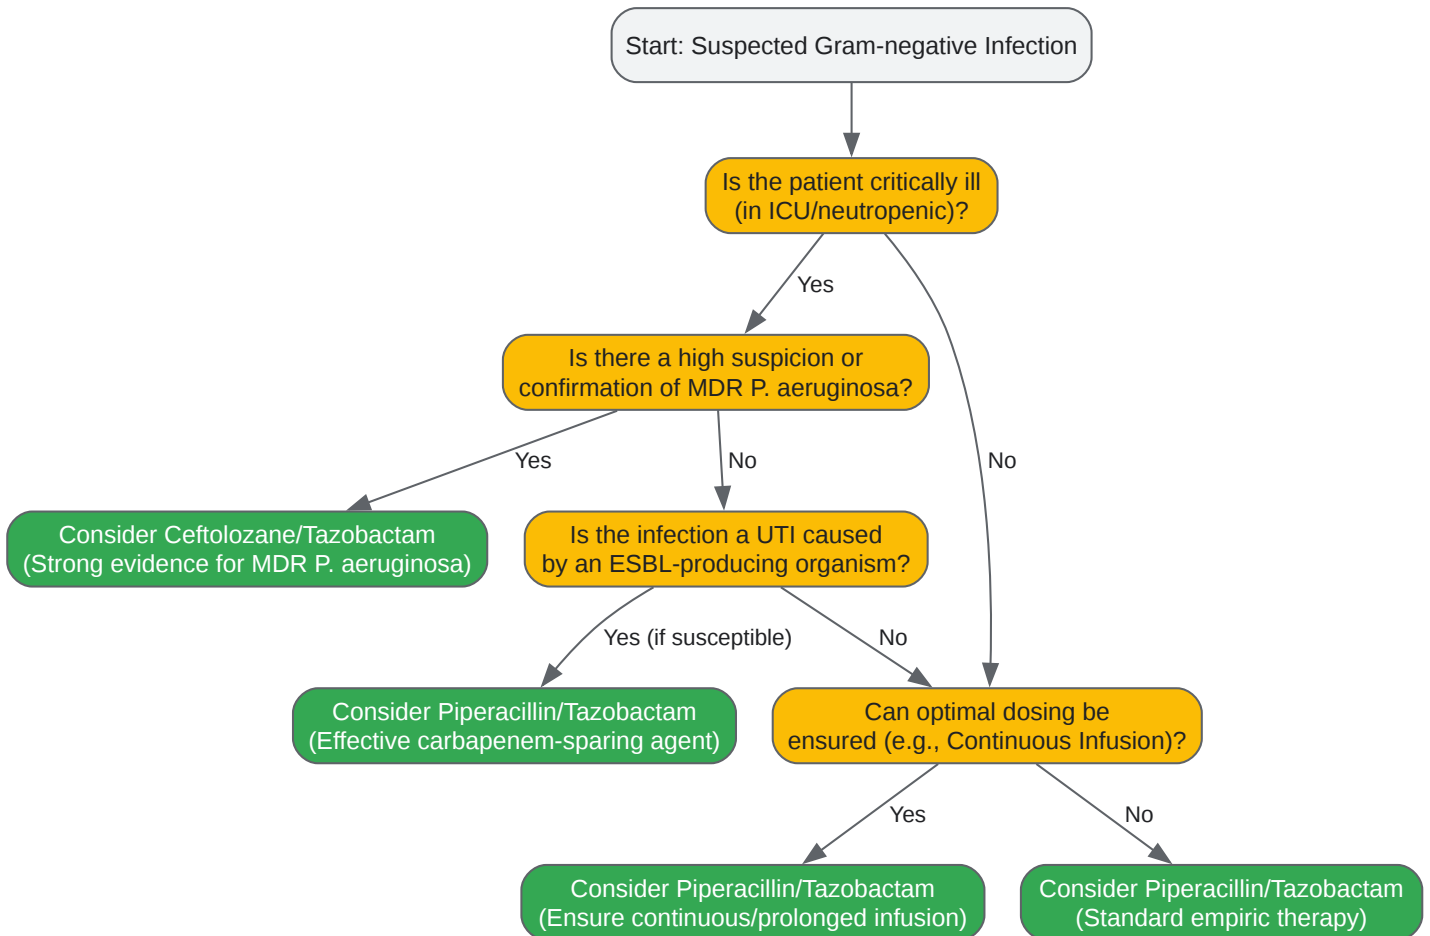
Start: Suspected Gram-negative Infection

Is the patient critically ill (in ICU/neutropenic)?

Yes

No

Is there a high suspicion or confirmation of MDR P. aeruginosa?

Yes

No

Consider Ceftolozane/Tazobactam (Strong evidence for MDR P. aeruginosa)

Is the infection a UTI caused by an ESBL-producing organism?

Yes (if susceptible)

No

Consider Piperacillin/Tazobactam (Effective carbapenem-sparing agent)

Can optimal dosing be ensured (e.g., Continuous Infusion)?

Yes

No

Consider Piperacillin/Tazobactam (Ensure continuous/prolonged infusion)

Consider Piperacillin/Tazobactam (Standard empiric therapy)